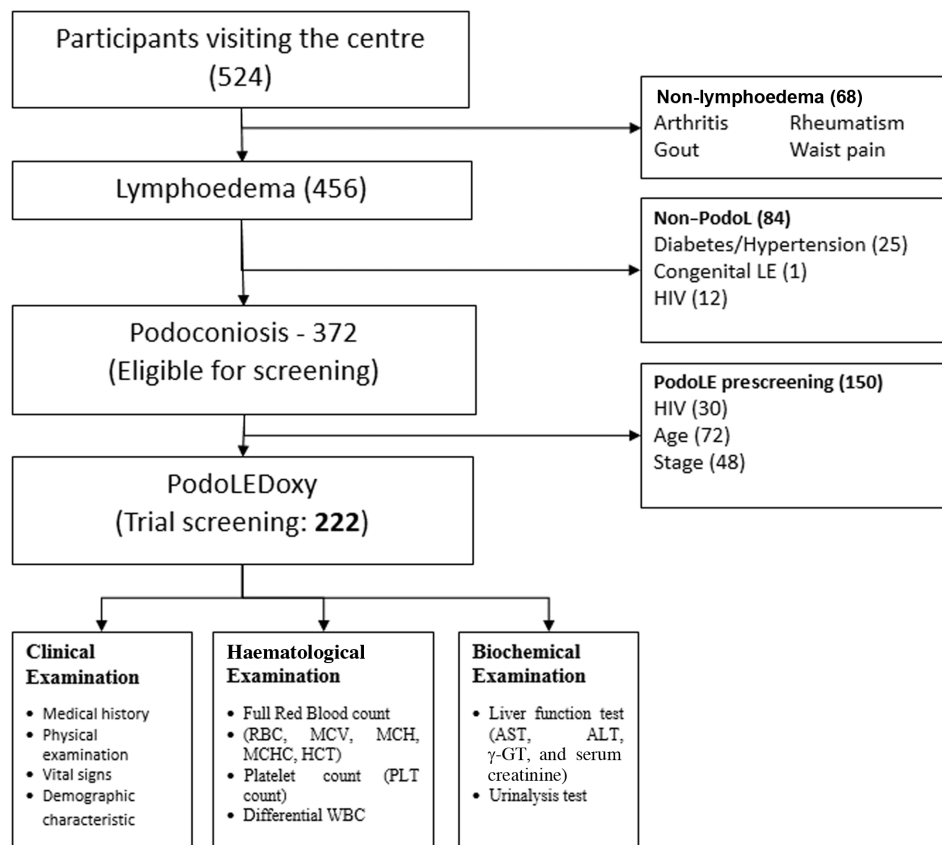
Participants visiting the centre (524)

Non-lymphoedema (68)
Arthritis Rheumatism
Gout Waist pain

Lymphoedema (456)

Non–PodoL (84)
Diabetes/Hypertension (25)
Congenital LE (1)
HIV (12)

Podoconiosis - 372 (Eligible for screening)

PodoLE prescreening (150)
HIV (30)
Age (72)
Stage (48)

PodoLEDoxy (Trial screening: **222**)

**Clinical Examination**
- Medical history
- Physical examination
- Vital signs
- Demographic characteristic

**Haematological Examination**
- Full Red Blood count
- (RBC, MCV, MCH, MCHC, HCT)
- Platelet count (PLT count)
- Differential WBC

**Biochemical Examination**
- Liver function test (AST, ALT, γ-GT, and serum creatinine)
- Urinalysis test